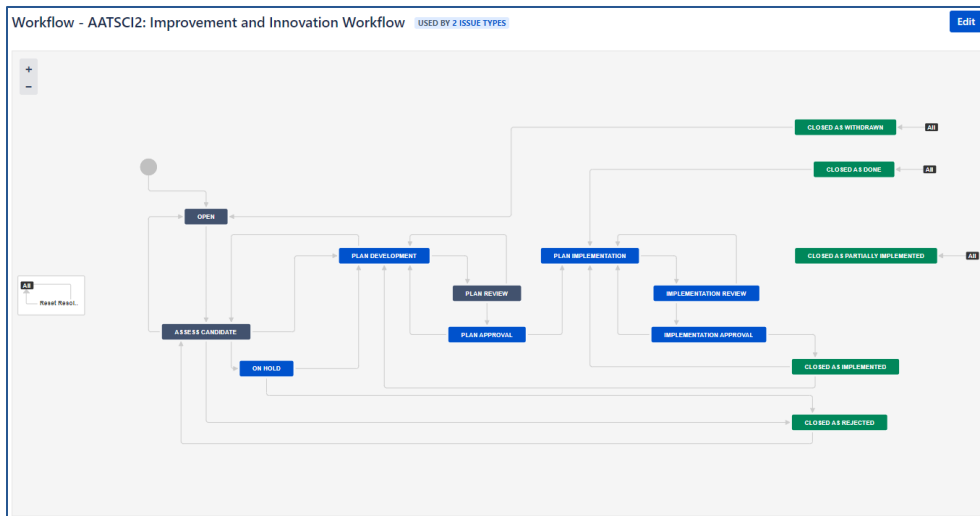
Workflow - AATSCI2: Improvement and Innovation Workflow USED BY 2 ISSUE TYPES

Edit

+
−

CLOSED AS WITHDRAWN
All

CLOSED AS DONE
All

OPEN

PLAN DEVELOPMENT

PLAN IMPLEMENTATION

CLOSED AS PARTIALLY IMPLEMENTED
All

All
Reset Resol...

PLAN REVIEW

IMPLEMENTATION REVIEW

ASSESS CANDIDATE

PLAN APPROVAL

IMPLEMENTATION APPROVAL

ON HOLD

CLOSED AS IMPLEMENTED

CLOSED AS REJECTED